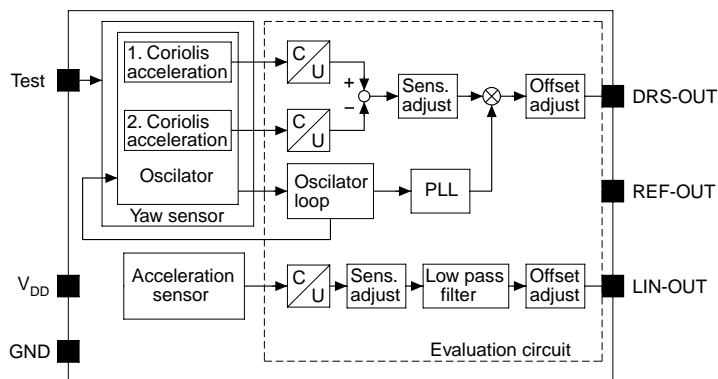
Test

1. Coriolis acceleration

C
U

+
−

Sens. adjust

Offset adjust

DRS-OUT

2. Coriolis acceleration

C
U

Oscilator

Oscilator loop

PLL

REF-OUT

Yaw sensor

$V_{DD}$

Acceleration sensor

C
U

Sens. adjust

Low pass filter

Offset adjust

LIN-OUT

GND

Evaluation circuit